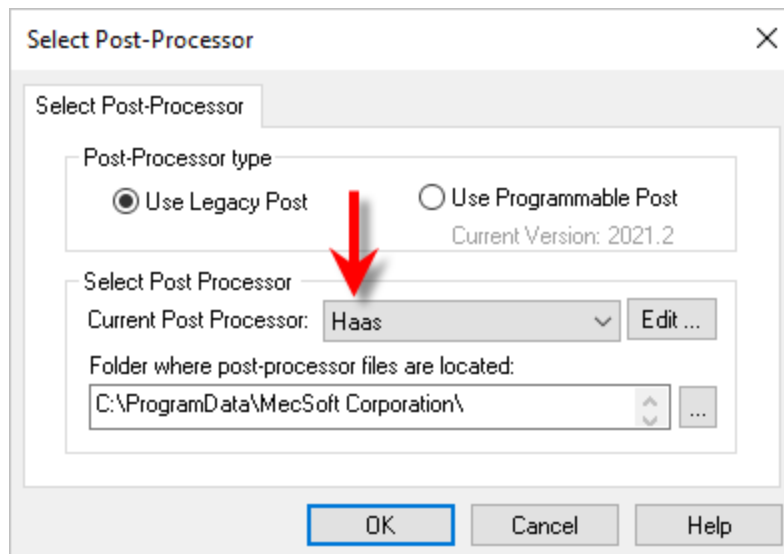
Select Post-Processor

Select Post-Processor

Post-Processor type

Use Legacy Post

Use Programmable Post

Current Version: 2021.2

Select Post Processor

Current Post Processor:

Haas

Edit ...

Folder where post-processor files are located:

C:\ProgramData\MecSoft Corporation\

...

OK

Cancel

Help